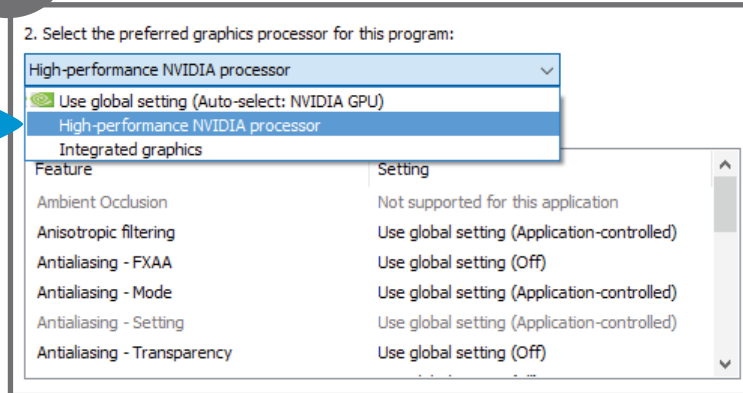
2. Select the preferred graphics processor for this program:

High-performance NVIDIA processor

Use global setting (Auto-select: NVIDIA GPU)
High-performance NVIDIA processor
Integrated graphics

| Feature | Setting |
|---|---|
| Ambient Occlusion | Not supported for this application |
| Anisotropic filtering | Use global setting (Application-controlled) |
| Antialiasing - FXAA | Use global setting (Off) |
| Antialiasing - Mode | Use global setting (Application-controlled) |
| Antialiasing - Setting | Use global setting (Application-controlled) |
| Antialiasing - Transparency | Use global setting (Off) |